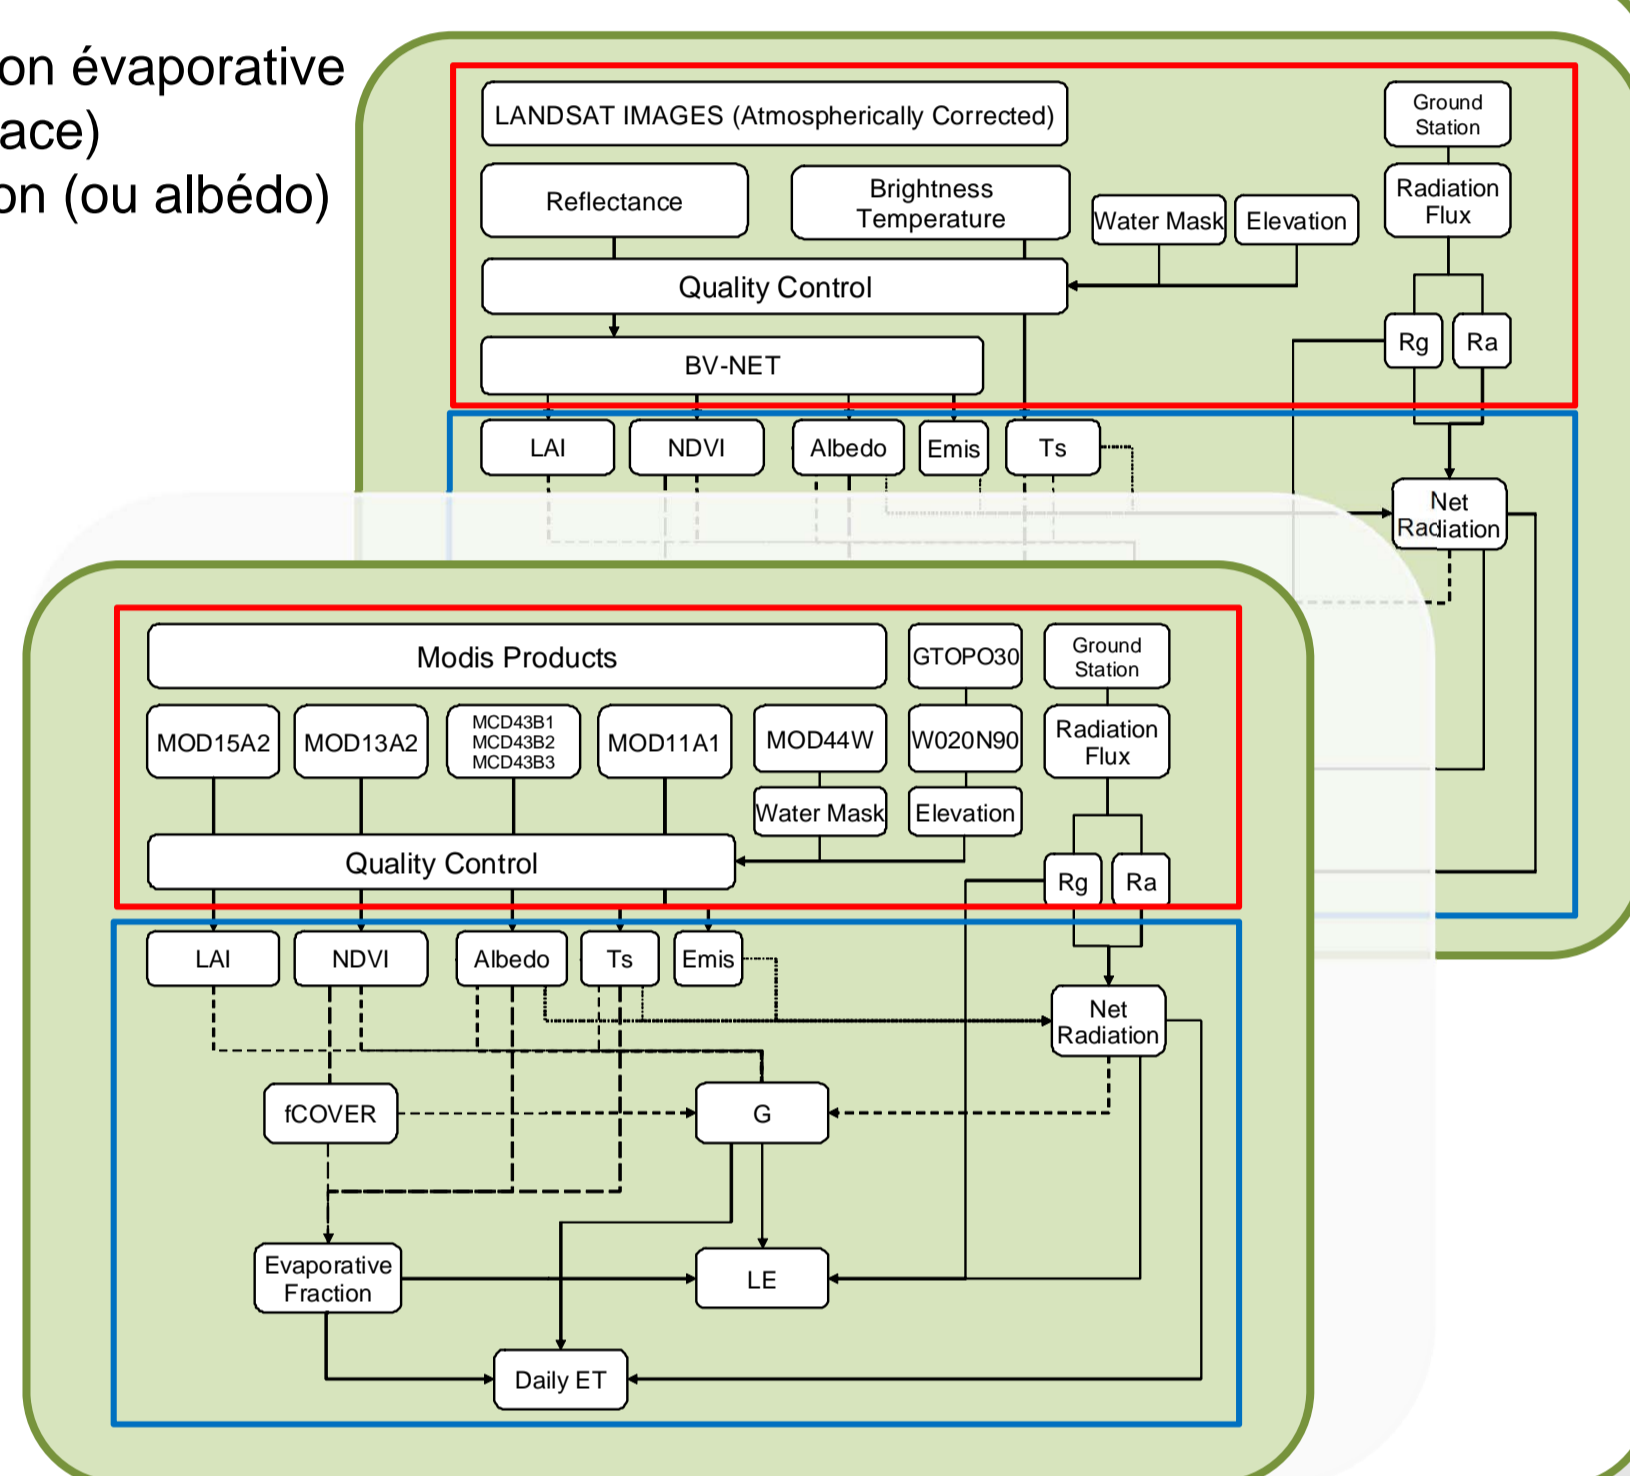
on évaporative
ace)
on (ou albédo)

LANDSAT IMAGES (Atmospherically Corrected)
Ground Station
Reflectance
Brightness Temperature
Water Mask
Elevation
Radiation Flux
Quality Control
Rg
Ra
BV-NET
LAI
NDVI
Albedo
Emis
Ts
Net Radiation

Modis Products
GTOPO30
Ground Station
MOD15A2
MOD13A2
MCD43B1 MCD43B2 MCD43B3
MOD11A1
MOD44W
W020N90
Radiation Flux
Water Mask
Elevation
Quality Control
Rg
Ra
LAI
NDVI
Albedo
Ts
Emis
Net Radiation
fCOVER
G
Evaporative Fraction
LE
Daily ET